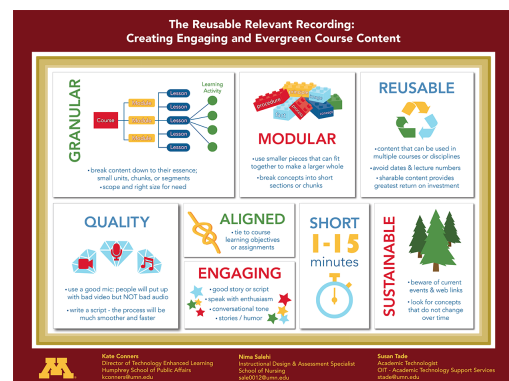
The Reusable Relevant Recording: Creating Engaging and Evergreen Course Content

GRANULAR

Course

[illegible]

Lesson

Lesson

Lesson

Lesson

Lesson

Learning Activity

• break content down to their essence; small units, chunks, or segments
• scope and right size for need

procedure

MODULAR

• use smaller pieces that can fit together to make a larger whole
• break concepts into short sections or chunks

REUSABLE

• content that can be used in multiple courses or disciplines
• avoid dates & lecture numbers
• sharable content provides greatest return on investment

QUALITY

• use a good mic: people will put up with bad video but NOT bad audio
• write a script - the process will be much smoother and faster

ALIGNED

• tie to course learning objectives or assignments

ENGAGING

• good story or script
• speak with enthusiasm
• conversational tone
• stories / humor

SHORT
1-15
minutes

SUSTAINABLE

• beware of current events & web links
• look for concepts that do not change over time

Kate Conners
Director of Technology Enhanced Learning
Humphrey School of Public Affairs
kconners@umn.edu

Nima Salehi
Instructional Design & Assessment Specialist
School of Nursing
sale0012@umn.edu

Susan Tade
Academic Technologist
OIT - Academic Technology Support Services
stade@umn.edu